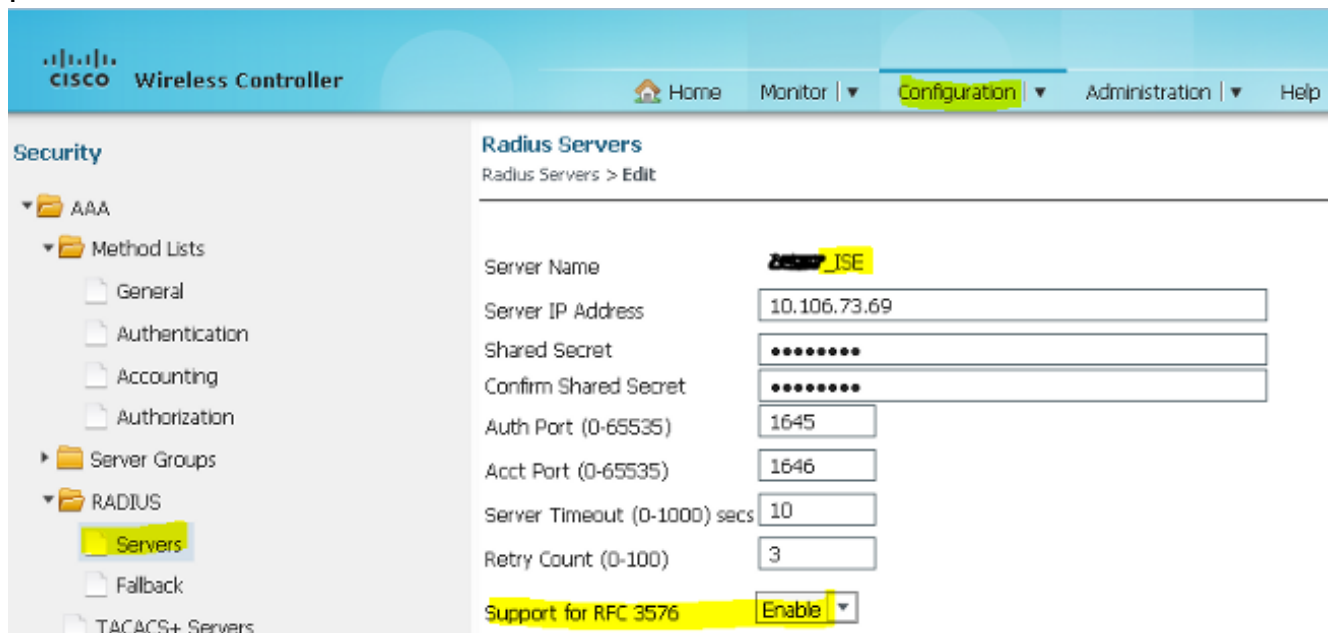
cisco Wireless Controller

Home Monitor | ▾ Configuration | ▾ Administration | ▾ Help

Security

AAA
Method Lists
General
Authentication
Accounting
Authorization
Server Groups
RADIUS
Servers
Fallback
TACACS+ Servers

Radius Servers
Radius Servers > Edit

| | |
|---|---|
| Server Name | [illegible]_ISE |
| Server IP Address | 10.106.73.69 |
| Shared Secret | ••••••••• |
| Confirm Shared Secret | ••••••••• |
| Auth Port (0-65535) | 1645 |
| Acct Port (0-65535) | 1646 |
| Server Timeout (0-1000) secs | 10 |
| Retry Count (0-100) | 3 |
| Support for RFC 3576 | Enable |